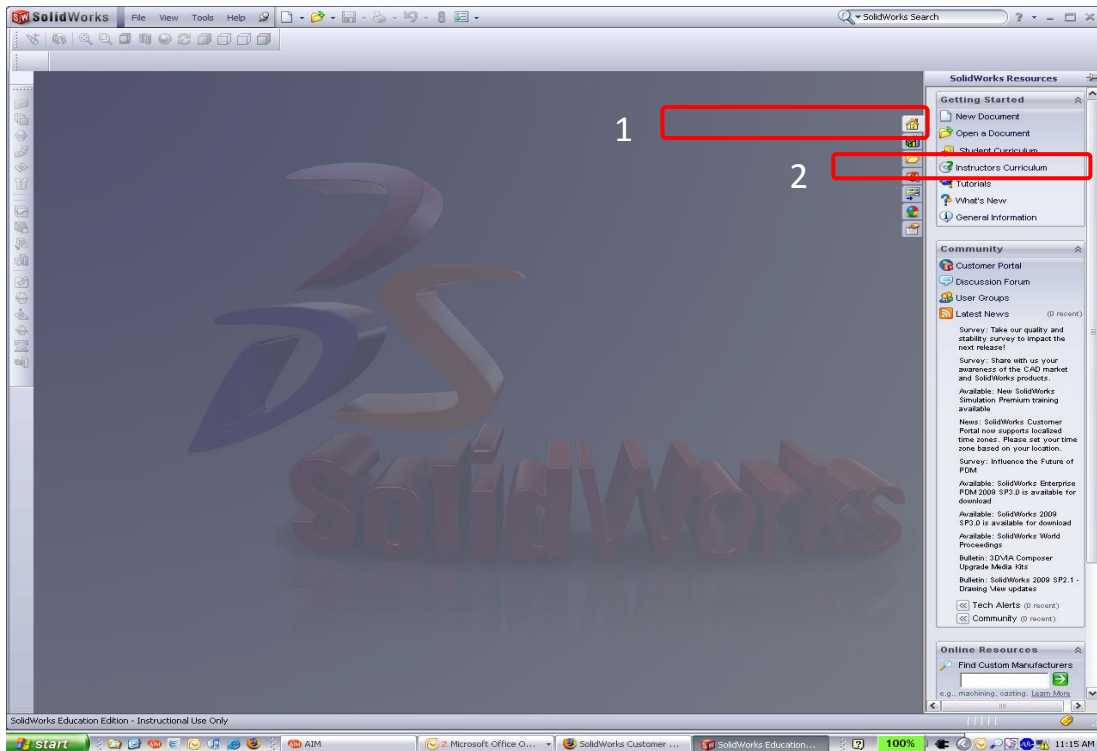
SolidWorks File View Tools Help

SolidWorks Search ? - □ ×

1

2

SolidWorks

SolidWorks Resources

Getting Started
New Document
Open a Document
Student Curriculum
Instructors Curriculum
Tutorials
What's New
General Information

Community
Customer Portal
Discussion Forum
User Groups
Latest News (0 recent)

Survey: Take our quality and stability survey to impact the next release!

Survey: Share with us your awareness of the CAD market and SolidWorks products.

Available: New SolidWorks Simulation Premium training available

News: SolidWorks Customer Portal now supports localized time zones. Please set your time zone based on your location.

Survey: Influence the Future of PDM

Available: SolidWorks Enterprise PDM 2009 SP3.0 is available for download

Available: SolidWorks 2009 SP3.0 is available for download

Available: SolidWorks World Proceedings

Bulletin: 3DVIA Composer Upgrade Media Kits

Bulletin: SolidWorks 2009 SP2.1 - Drawing View updates

Tech Alerts (0 recent)
Community (0 recent)

Online Resources
Find Custom Manufacturers
e.g., machining, casting. Learn More

SolidWorks Education Edition - Instructional Use Only

start AIM 2 Microsoft Office O... SolidWorks Customer ... SolidWorks Education... 100% 11:15 AM